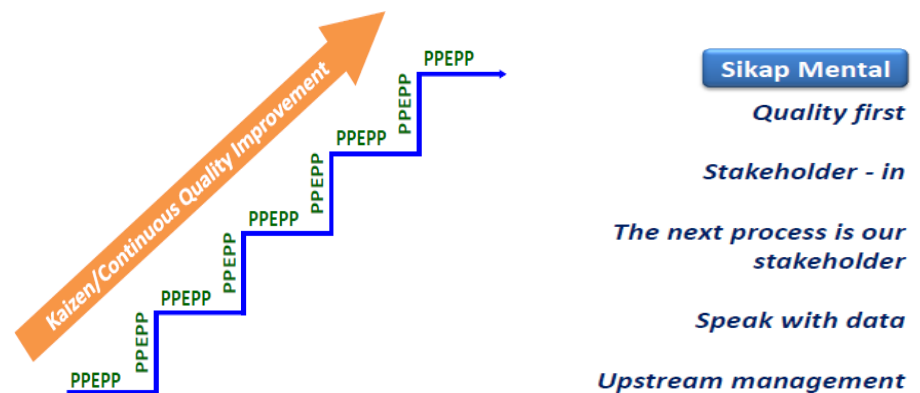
Kaizen/Continuous Quality Improvement

PPEPP

PPEPP

PPEPP

PPEPP

PPEPP

PPEPP

PPEPP

PPEPP

PPEPP

PPEPP

Sikap Mental

Quality first

Stakeholder - in

The next process is our stakeholder

Speak with data

Upstream management